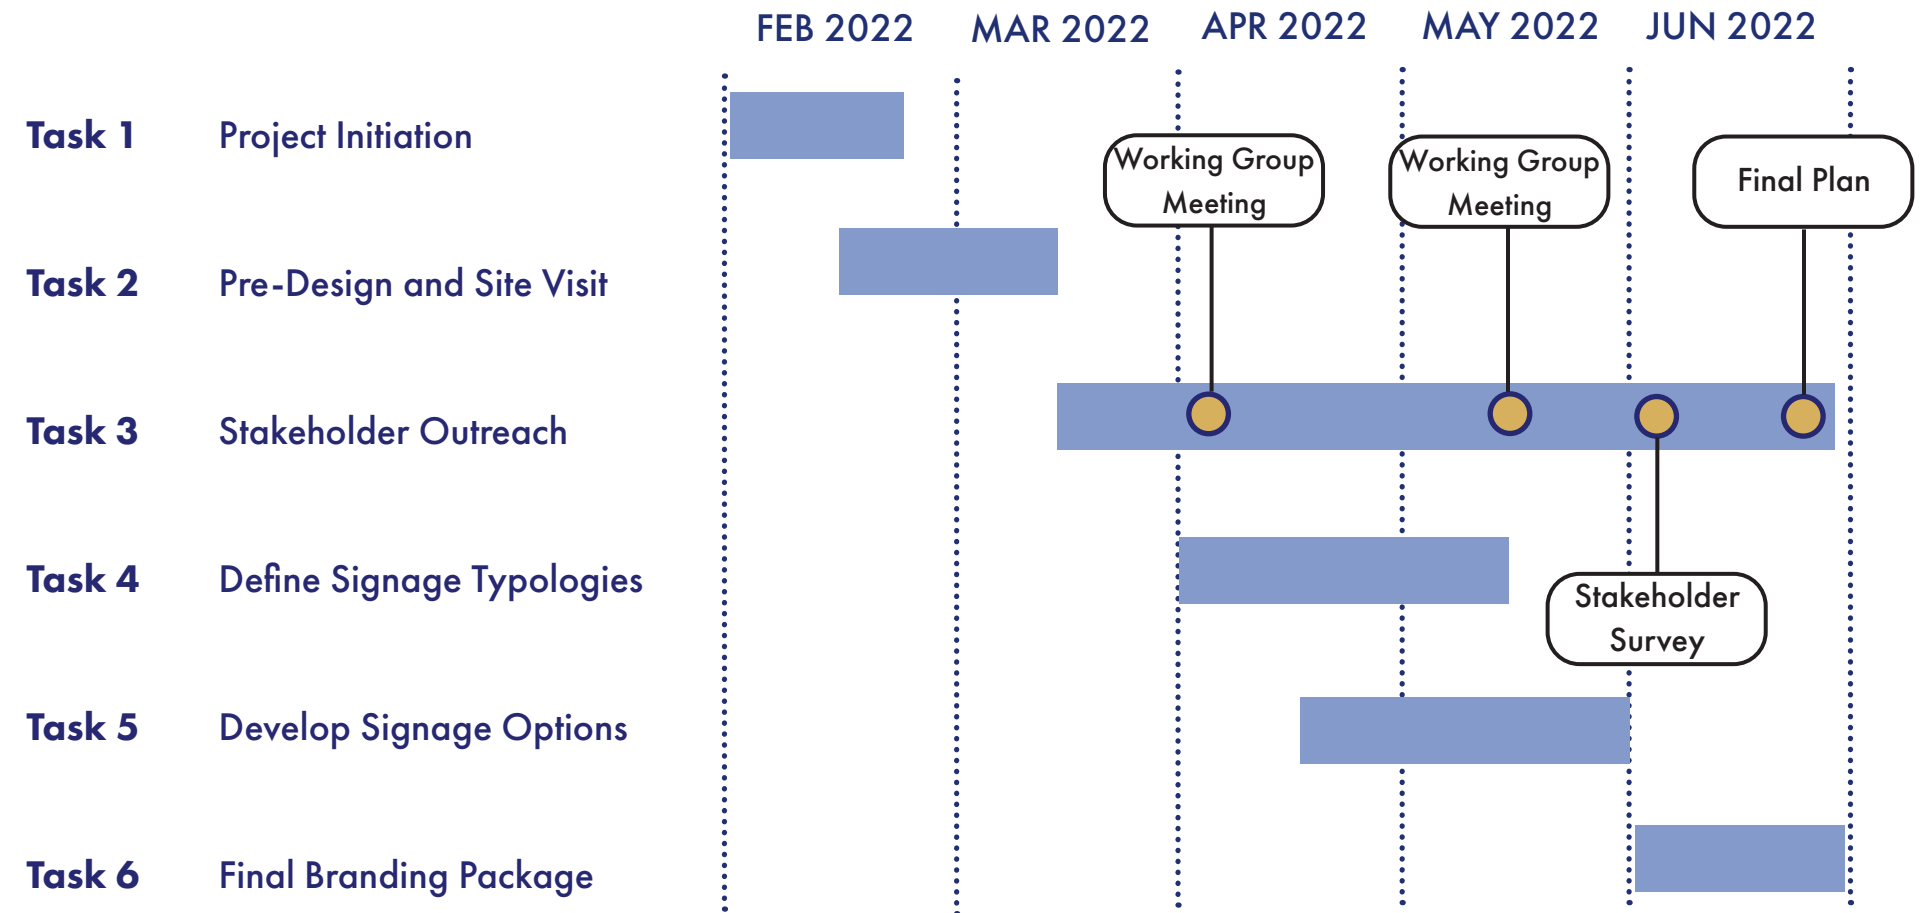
FEB 2022 MAR 2022 APR 2022 MAY 2022 JUN 2022

Task 1 Project Initiation

Task 2 Pre-Design and Site Visit

Task 3 Stakeholder Outreach

Task 4 Define Signage Typologies

Task 5 Develop Signage Options

Task 6 Final Branding Package

Working Group Meeting

Working Group Meeting

Final Plan

Stakeholder Survey